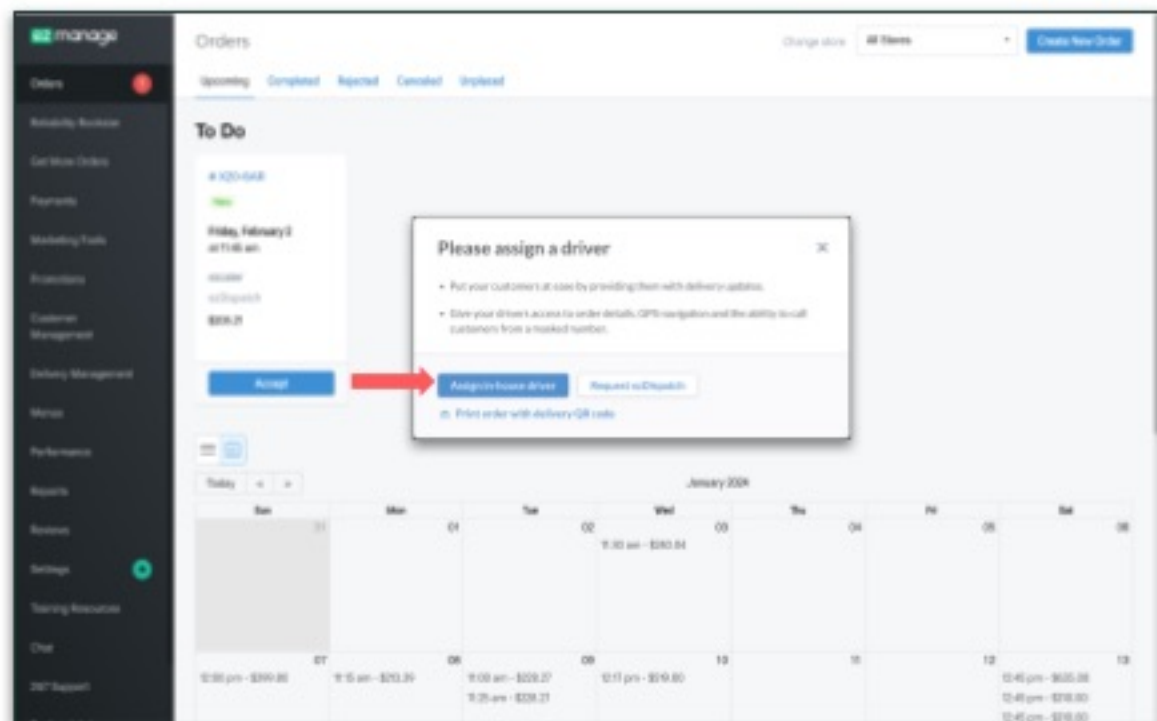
ez manage

Orders
Reliability Rockstar
Get More Orders
Payments
Marketing Tools
Promotions
Customer Management
Delivery Management
Menus
Performance
Reports
Reviews
Settings
Training Resources
Chat
24/7 Support

Orders

Change store All Stores Create New Order

Upcoming Completed Rejected Canceled Unplaced

To Do

# X2O-6AR
New
Friday, February 2 at 11:45 am
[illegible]
ezDispatch
$231.21

Accept

Please assign a driver

• Put your customers at ease by providing them with delivery updates.
• Give your drivers access to order details, GPS navigation and the ability to call customers from a masked number.

Assign in-house driver Request ezDispatch

Print order with delivery QR code

Today < >

January 2024

| Sun | Mon | Tue | Wed | Thu | Fri | Sat |
|---|---|---|---|---|---|---|
| 31 | 01 | 02 | 03 11:30 am - $283.84 | 04 | 05 | 06 |
| 07 12:00 pm - $399.80 | 08 11:15 am - $213.39 | 09 11:00 am - $229.27 11:25 am - $231.21 | 10 12:11 pm - $519.80 | 11 | 12 | 13 12:45 pm - $635.08 12:45 pm - $218.00 12:45 pm - $218.00 |